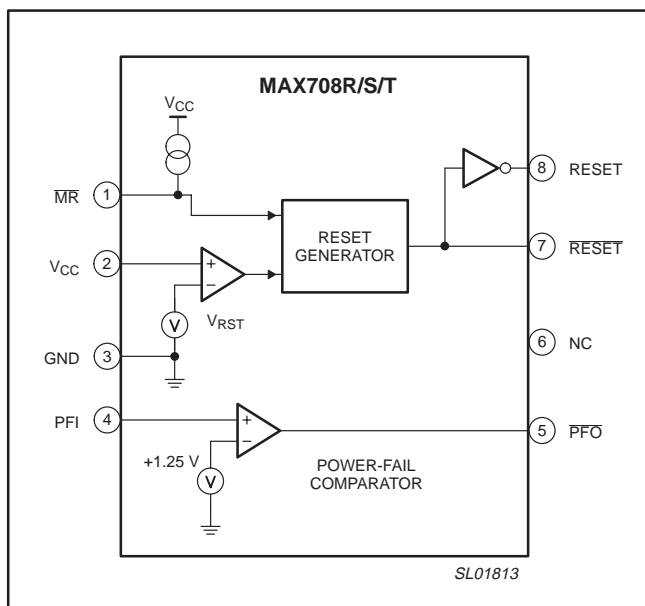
MAX708R/S/T

$V_{CC}$

$\overline{MR}$ 1

$V_{CC}$ 2

GND 3

PFI 4

+

−

V

$V_{RST}$

RESET GENERATOR

8 RESET

7 $\overline{RESET}$

6 NC

5 $\overline{PFO}$

+

−

+1.25 V

V

POWER-FAIL COMPARATOR

SL01813